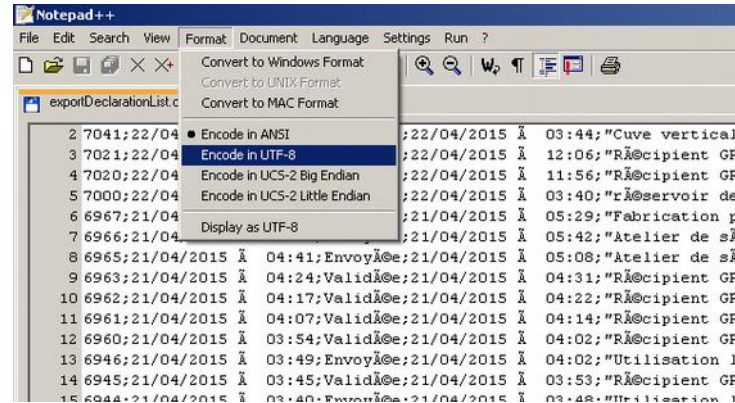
Notepad++

File Edit Search View Format Document Language Settings Run ?

exportDeclarationList.c

Convert to Windows Format
Convert to UNIX Format
Convert to MAC Format

Encode in ANSI
Encode in UTF-8
Encode in UCS-2 Big Endian
Encode in UCS-2 Little Endian

Display as UTF-8

2 7041;22/04 ;22/04/2015 Ã 03:44;"Cuve vertical
3 7021;22/04 ;22/04/2015 Ã 12:06;"RÃ©cipient GF
4 7020;22/04 ;22/04/2015 Ã 11:56;"RÃ©cipient GF
5 7000;22/04 ;22/04/2015 Ã 03:40;"rÃ©servoir de
6 6967;21/04 ;21/04/2015 Ã 05:29;"Fabrication p
7 6966;21/04 ;21/04/2015 Ã 05:42;"Atelier de sÃ
8 6965;21/04/2015 Ã 04:41;EnvoyÃ©e;21/04/2015 Ã 05:08;"Atelier de sÃ
9 6963;21/04/2015 Ã 04:24;ValidÃ©e;21/04/2015 Ã 04:31;"RÃ©cipient GF
10 6962;21/04/2015 Ã 04:17;ValidÃ©e;21/04/2015 Ã 04:22;"RÃ©cipient GF
11 6961;21/04/2015 Ã 04:07;ValidÃ©e;21/04/2015 Ã 04:14;"RÃ©cipient GF
12 6960;21/04/2015 Ã 03:54;ValidÃ©e;21/04/2015 Ã 04:02;"RÃ©cipient GF
13 6946;21/04/2015 Ã 03:49;EnvoyÃ©e;21/04/2015 Ã 04:02;"Utilisation l
14 6945;21/04/2015 Ã 03:45;ValidÃ©e;21/04/2015 Ã 03:53;"RÃ©cipient GF
15 6944;21/04/2015 Ã 03:40;EnvoyÃ©e;21/04/2015 Ã 03:48;"Utilisation l